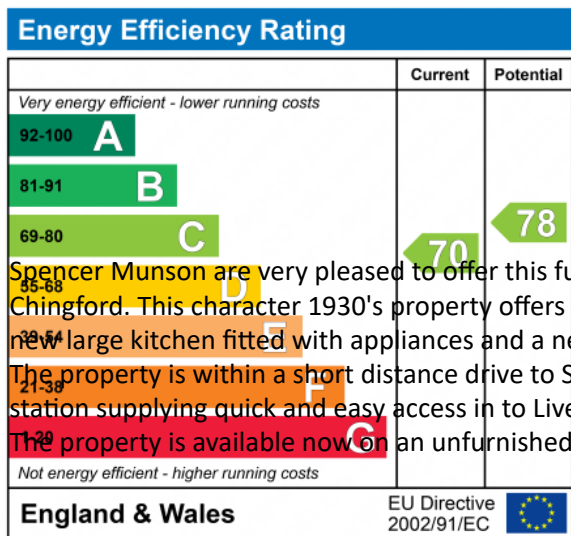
Energy Efficiency Rating

| | Current | Potential |
|---|---|---|
| Very energy efficient - lower running costs | | |
| 92-100 A | | |
| 81-91 B | | |
| 69-80 C | | 78 |
| 55-68 D | 70 | |
| 39-54 E | | |
| 21-38 F | | |
| 1-20 G | | |
| Not energy efficient - higher running costs | | |

England & Wales

EU Directive 2002/91/EC

Spencer Munson are very pleased to offer this fu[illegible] Chingford. This character 1930's property offers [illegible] new large kitchen fitted with appliances and a ne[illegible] The property is within a short distance drive to S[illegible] station supplying quick and easy access in to Live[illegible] The property is available now on an unfurnished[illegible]